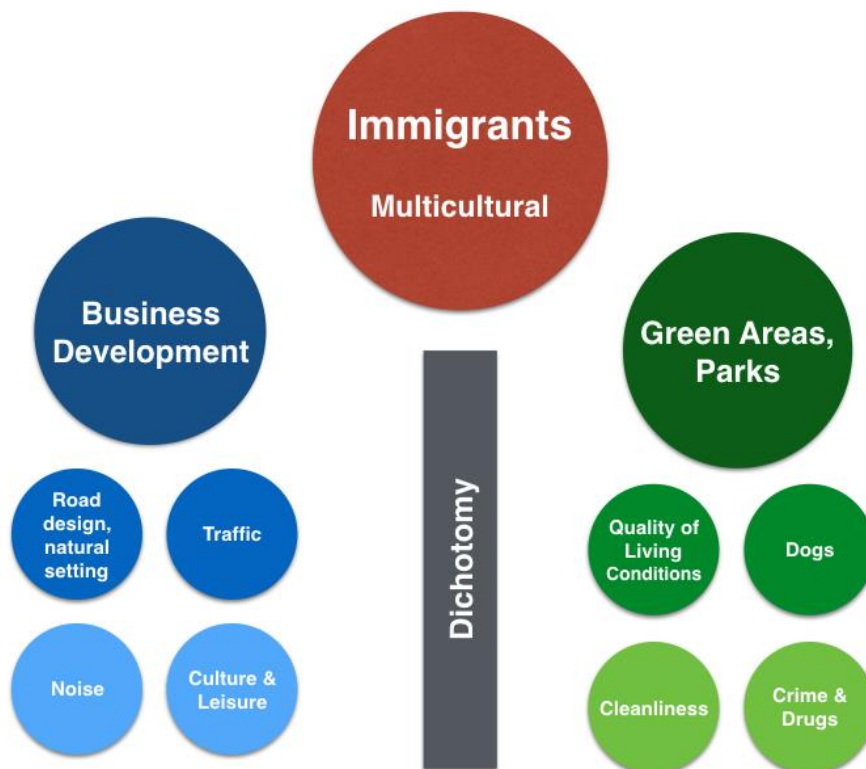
Immigrants
Multicultural

Business Development

Road design, natural setting

Traffic

Noise

Culture & Leisure

Dichotomy

Green Areas, Parks

Quality of Living Conditions

Dogs

Cleanliness

Crime & Drugs